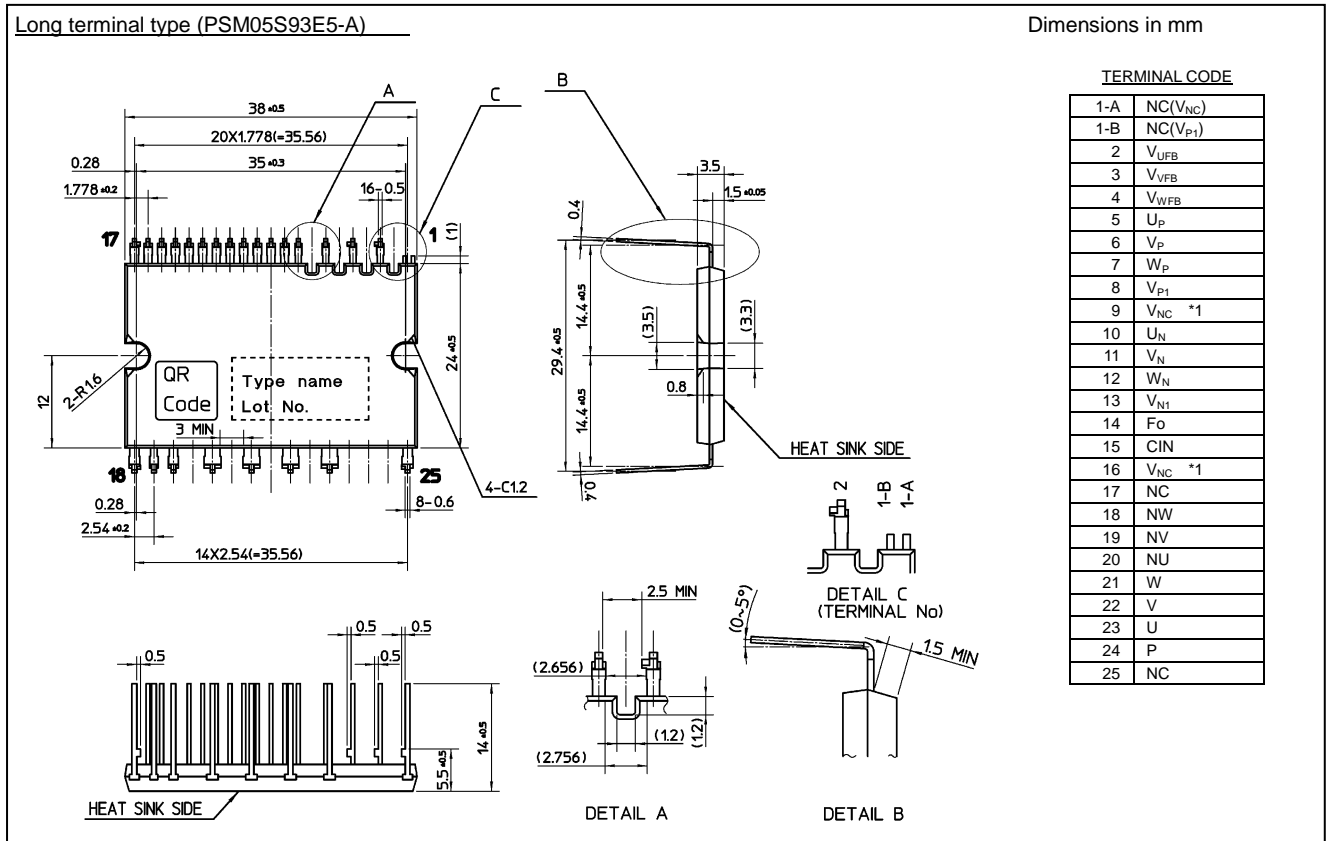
Long terminal type (PSM05S93E5-A)

Dimensions in mm

A
C
B

$38_{\pm0.5}$
20X1.778(=35.56)
0.28
$35_{\pm0.3}$
$1.778_{\pm0.2}$
16-0.5
17
1
(1)
QR Code
Type name
Lot No.
2-R1.6
12
$24_{\pm0.5}$
3 MIN
18
25
4-C1.2
0.28
8-0.6
$2.54_{\pm0.2}$
14X2.54(=35.56)

3.5
$1.5_{\pm0.05}$
0.4
$14.4_{\pm0.5}$
$29.4_{\pm0.5}$
(3.5)
(3.3)
0.8
$14.4_{\pm0.5}$
0.4
HEAT SINK SIDE

2
1-B
1-A
DETAIL C
(TERMINAL No)

0.5
0.5
0.5
0.5
$14_{\pm0.5}$
$5.5_{\pm0.5}$
HEAT SINK SIDE

2.5 MIN
(2.656)
(1.2)
(1.2)
(2.756)
DETAIL A

(0~5°)
1.5 MIN
DETAIL B

TERMINAL CODE

| | |
|---|---|
| 1-A | NC($V_{NC}$) |
| 1-B | NC($V_{P1}$) |
| 2 | $V_{UFB}$ |
| 3 | $V_{VFB}$ |
| 4 | $V_{WFB}$ |
| 5 | $U_P$ |
| 6 | $V_P$ |
| 7 | $W_P$ |
| 8 | $V_{P1}$ |
| 9 | $V_{NC}$ \*1 |
| 10 | $U_N$ |
| 11 | $V_N$ |
| 12 | $W_N$ |
| 13 | $V_{N1}$ |
| 14 | Fo |
| 15 | CIN |
| 16 | $V_{NC}$ \*1 |
| 17 | NC |
| 18 | NW |
| 19 | NV |
| 20 | NU |
| 21 | W |
| 22 | V |
| 23 | U |
| 24 | P |
| 25 | NC |